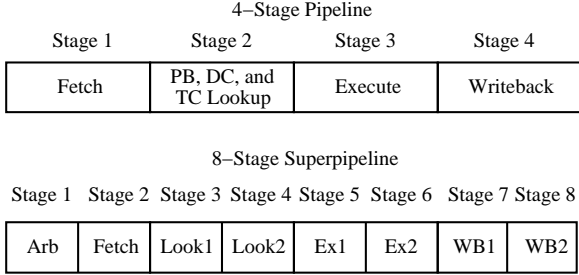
4−Stage Pipeline

| Stage 1 | Stage 2 | Stage 3 | Stage 4 |
|---|---|---|---|
| Fetch | PB, DC, and TC Lookup | Execute | Writeback |

8−Stage Superpipeline

| Stage 1 | Stage 2 | Stage 3 | Stage 4 | Stage 5 | Stage 6 | Stage 7 | Stage 8 |
|---|---|---|---|---|---|---|---|
| Arb | Fetch | Look1 | Look2 | Ex1 | Ex2 | WB1 | WB2 |